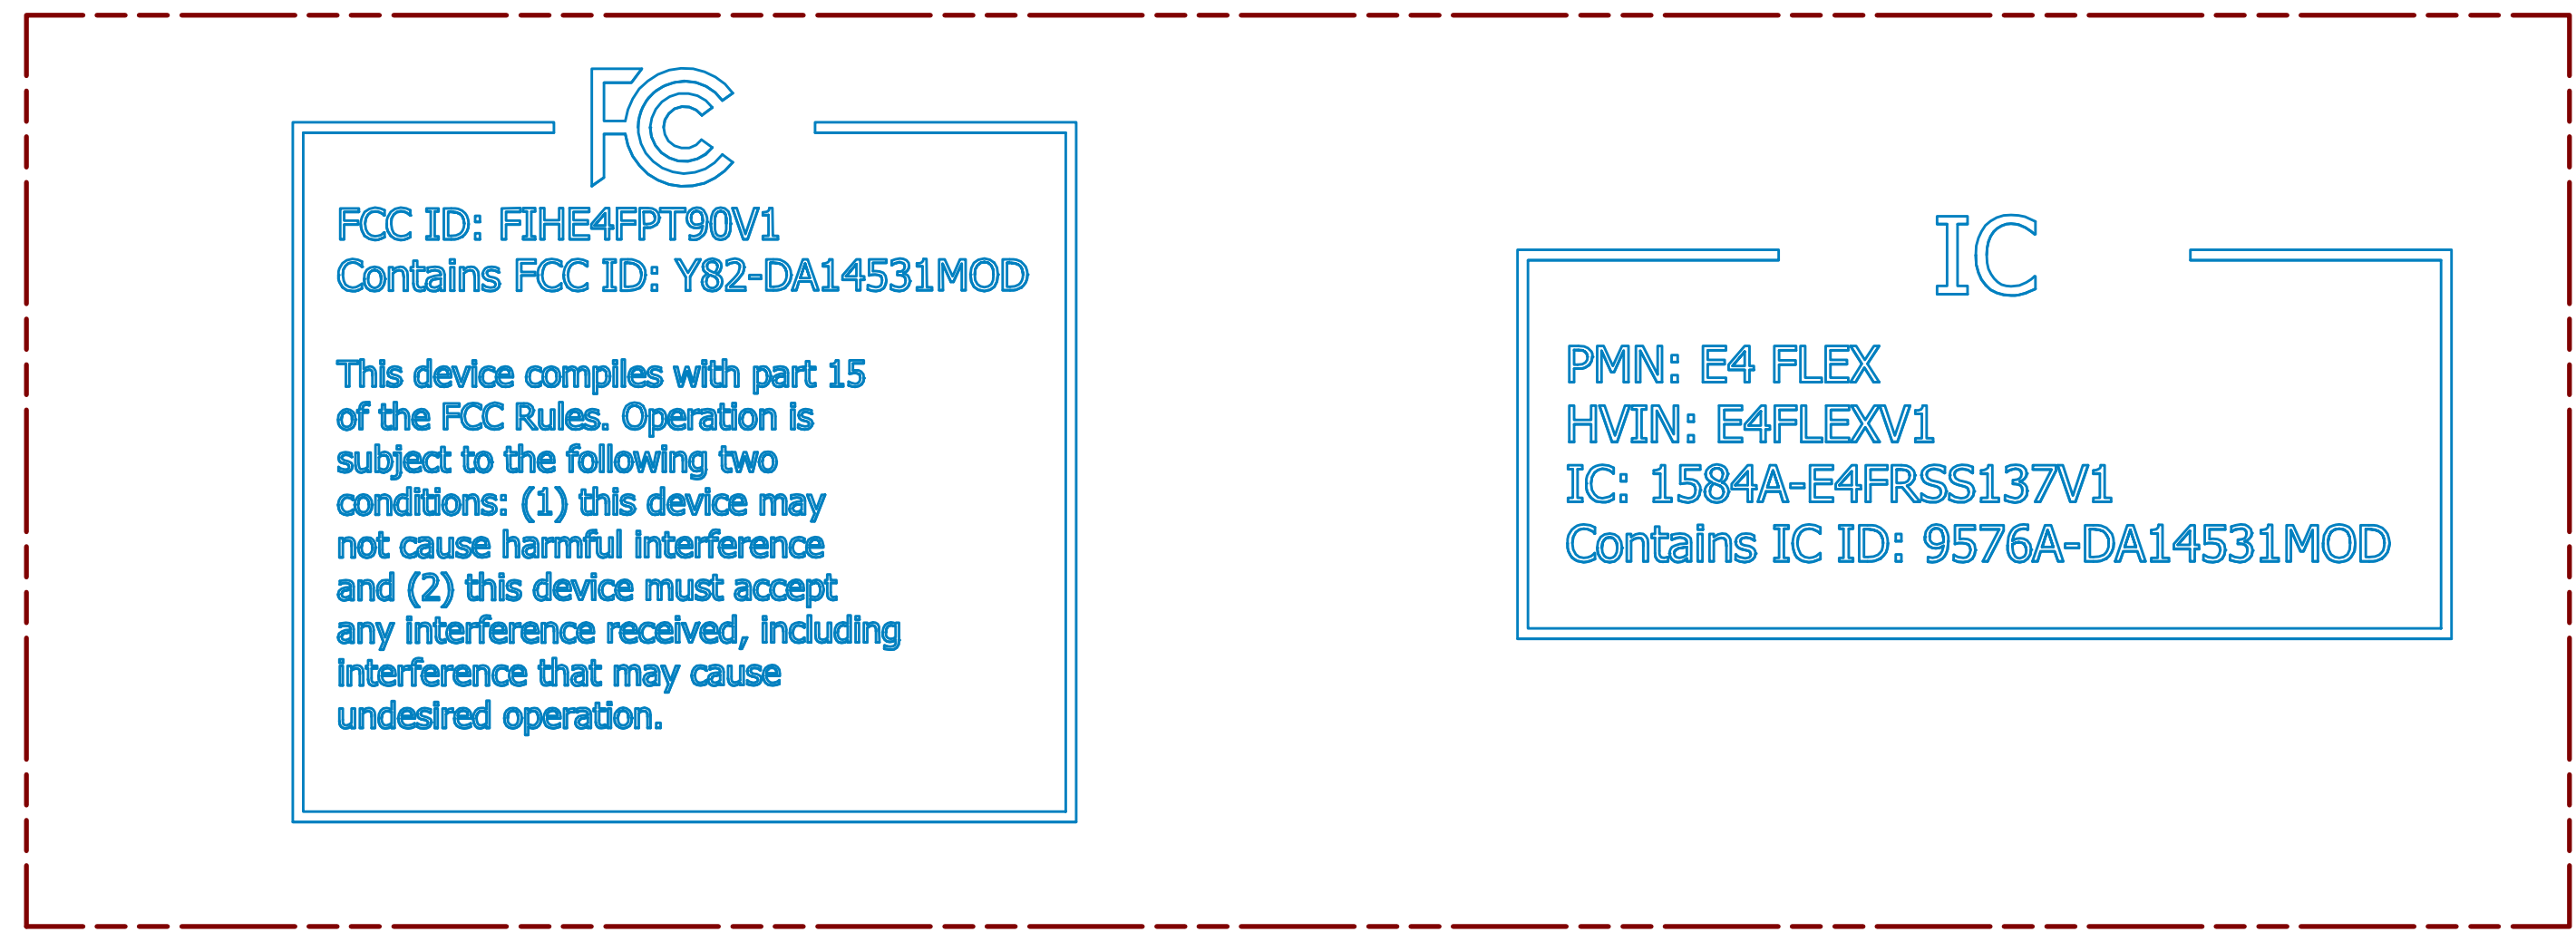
FC

FCC ID: FIHE4FPT90V1
Contains FCC ID: Y82-DA14531MOD

This device compiles with part 15 of the FCC Rules. Operation is subject to the following two conditions: (1) this device may not cause harmful interference and (2) this device must accept any interference received, including interference that may cause undesired operation.

IC

PMN: E4 FLEX
HVIN: E4FLEXV1
IC: 1584A-E4FRSS137V1
Contains IC ID: 9576A-DA14531MOD